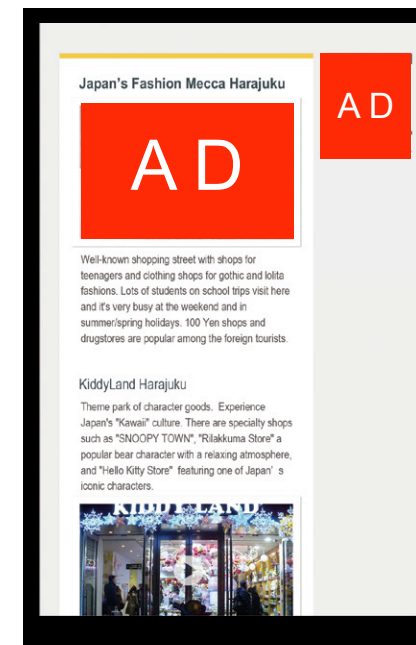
Japan's Fashion Mecca Harajuku

A D

A D

Well-known shopping street with shops for teenagers and clothing shops for gothic and lolita fashions. Lots of students on school trips visit here and it's very busy at the weekend and in summer/spring holidays. 100 Yen shops and drugstores are popular among the foreign tourists.

KiddyLand Harajuku

Theme park of character goods. Experience Japan's "Kawaii" culture. There are specialty shops such as "SNOOPY TOWN", "Rilakkuma Store" a popular bear character with a relaxing atmosphere, and "Hello Kitty Store" featuring one of Japan' s iconic characters.

KIDDY LAND